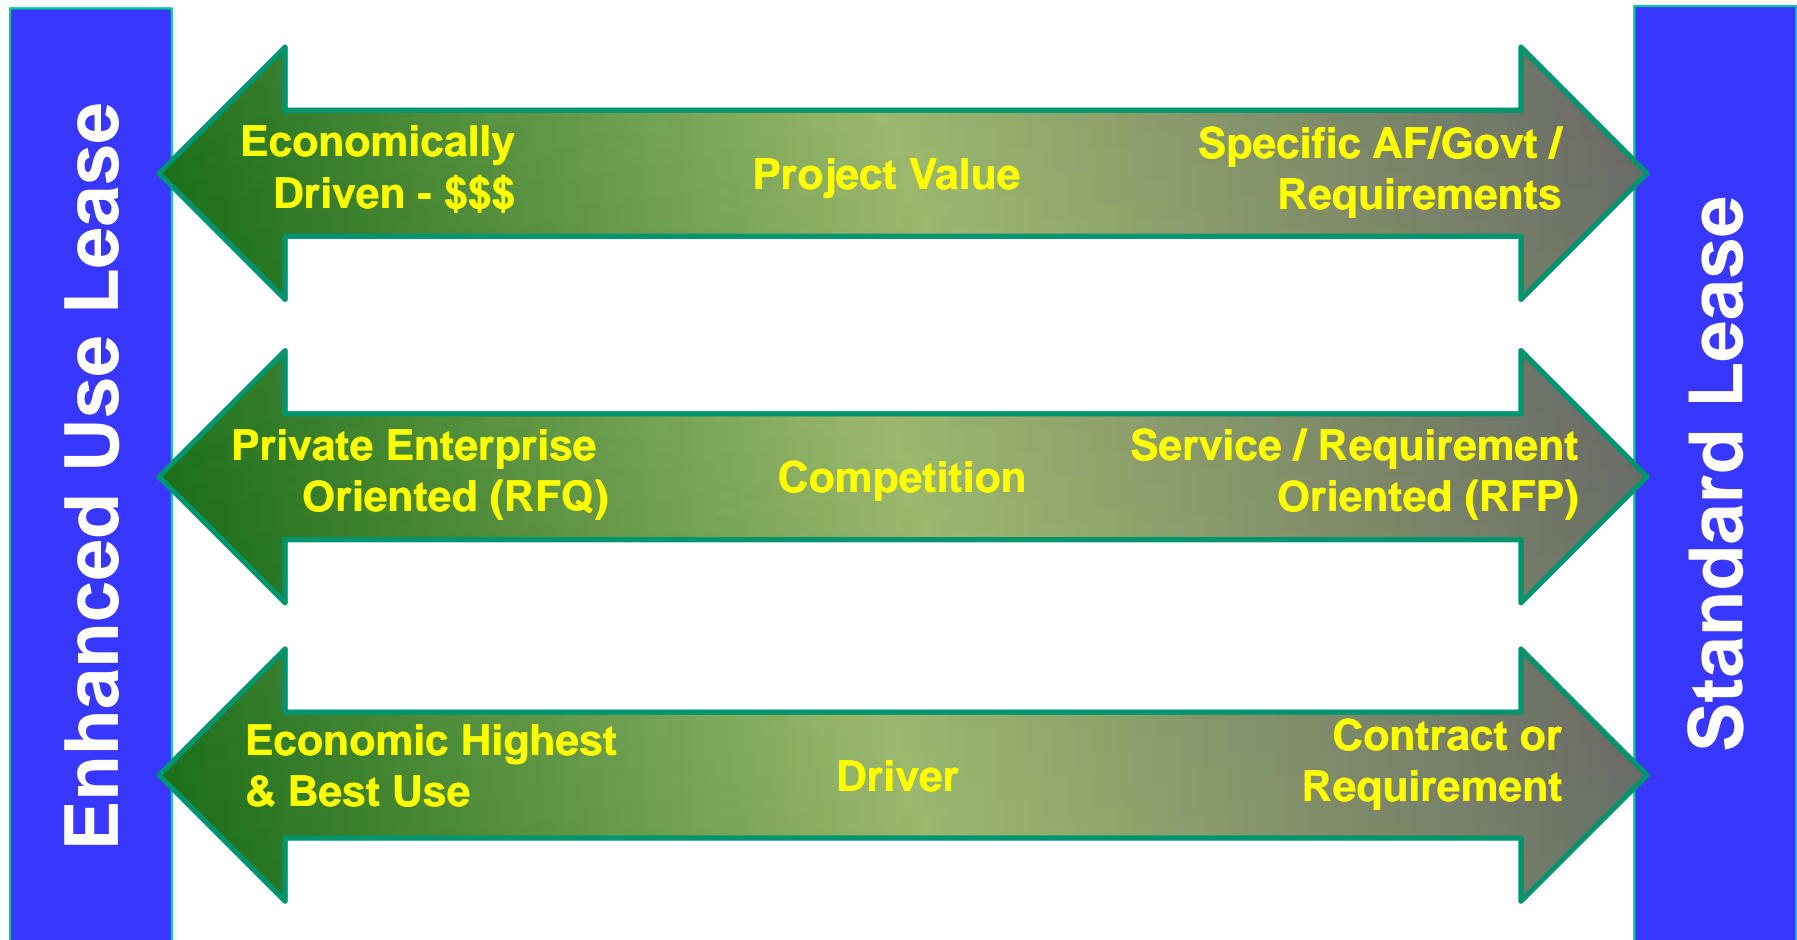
Enhanced Use Lease

Economically Driven - $$$

Project Value

Specific AF/Govt / Requirements

Private Enterprise Oriented (RFQ)

Competition

Service / Requirement Oriented (RFP)

Economic Highest & Best Use

Driver

Contract or Requirement

Standard Lease